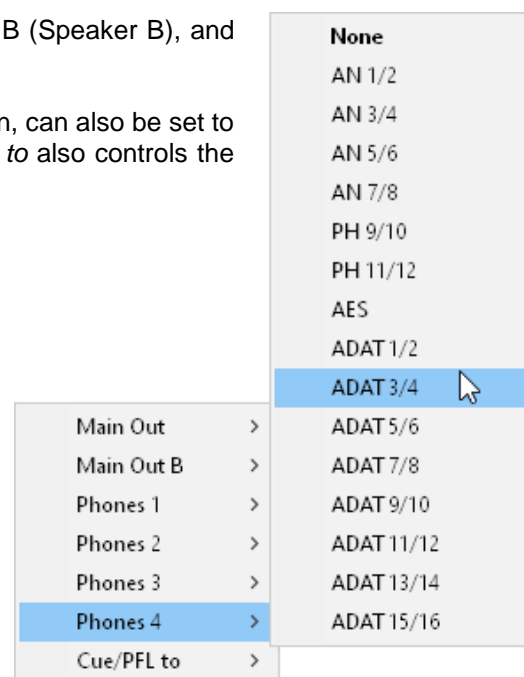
B (Speaker B), and

n, can also be set to *to* also controls the

Main Out >
Main Out B >
Phones 1 >
Phones 2 >
Phones 3 >
Phones 4 >
Cue/PFL to >

None
AN 1/2
AN 3/4
AN 5/6
AN 7/8
PH 9/10
PH 11/12
AES
ADAT 1/2
ADAT 3/4
ADAT 5/6
ADAT 7/8
ADAT 9/10
ADAT 11/12
ADAT 13/14
ADAT 15/16